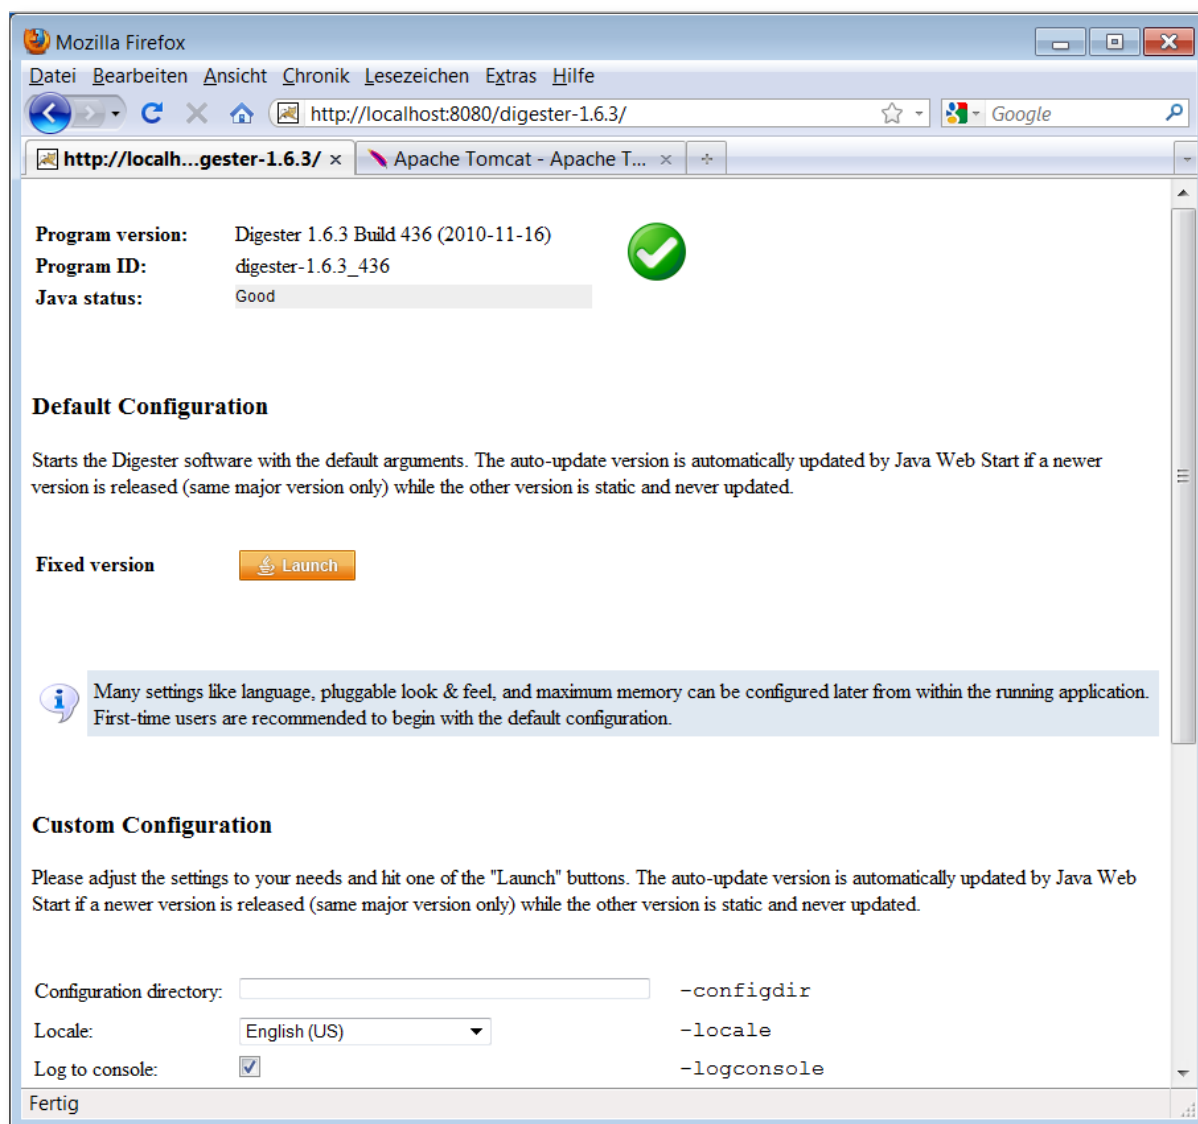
Mozilla Firefox

Datei Bearbeiten Ansicht Chronik Lesezeichen Extras Hilfe

http://localhost:8080/digester-1.6.3/

Google

http://localh...gester-1.6.3/ ×

Apache Tomcat - Apache T... ×

| | |
|---|---|
| **Program version:** | Digester 1.6.3 Build 436 (2010-11-16) |
| **Program ID:** | digester-1.6.3_436 |
| **Java status:** | Good |

**Default Configuration**

Starts the Digester software with the default arguments. The auto-update version is automatically updated by Java Web Start if a newer version is released (same major version only) while the other version is static and never updated.

**Fixed version** Launch

Many settings like language, pluggable look & feel, and maximum memory can be configured later from within the running application. First-time users are recommended to begin with the default configuration.

**Custom Configuration**

Please adjust the settings to your needs and hit one of the "Launch" buttons. The auto-update version is automatically updated by Java Web Start if a newer version is released (same major version only) while the other version is static and never updated.

| | | |
|---|---|---|
| Configuration directory: | | -configdir |
| Locale: | English (US) | -locale |
| Log to console: | ✓ | -logconsole |

Fertig